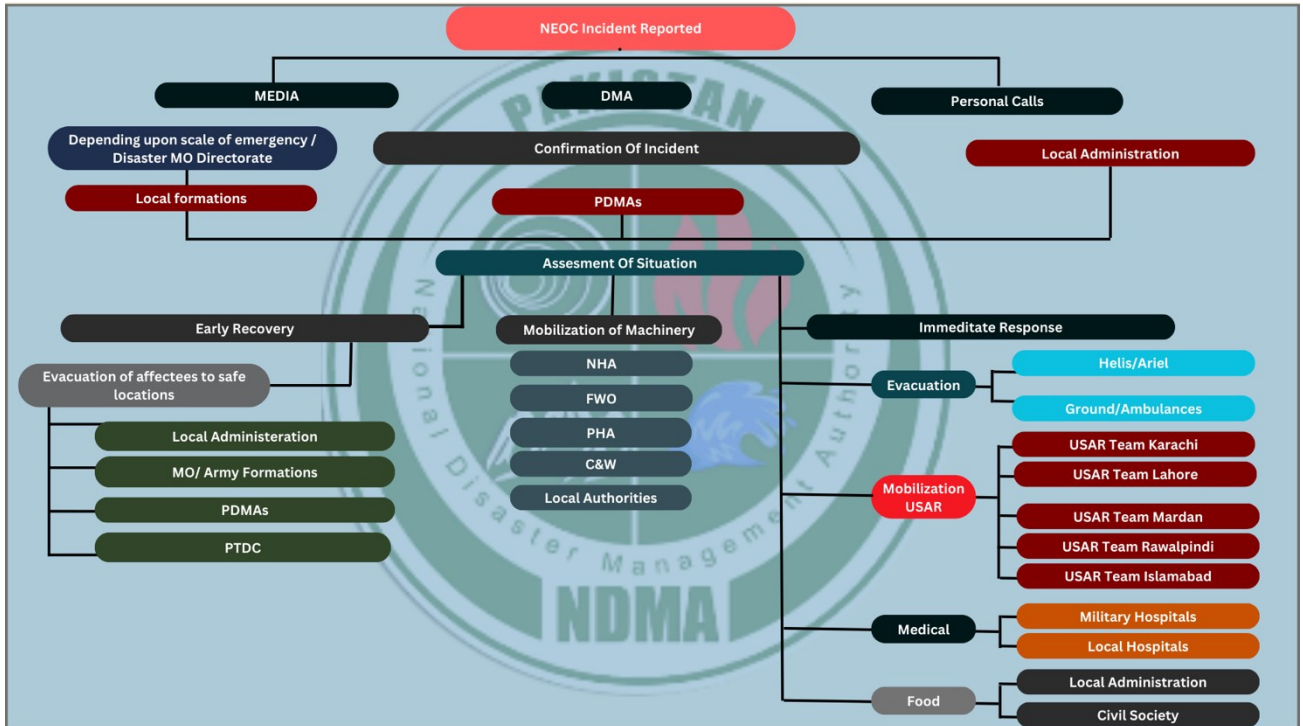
NEOC Incident Reported

MEDIA

DMA

Personal Calls

Depending upon scale of emergency / Disaster MO Directorate

Local formations

Confirmation Of Incident

PDMAs

Local Administration

Assesment Of Situation

Early Recovery

Evacuation of affectees to safe locations

Local Administeration

MO/ Army Formations

PDMAs

PTDC

Mobilization of Machinery

NHA

FWO

PHA

C&W

Local Authorities

Immediate Response

Evacuation

Helis/Ariel

Ground/Ambulances

Mobilization USAR

USAR Team Karachi

USAR Team Lahore

USAR Team Mardan

USAR Team Rawalpindi

USAR Team Islamabad

Medical

Military Hospitals

Local Hospitals

Food

Local Administration

Civil Society

PAKISTAN

National Disaster Management Authority

NDMA